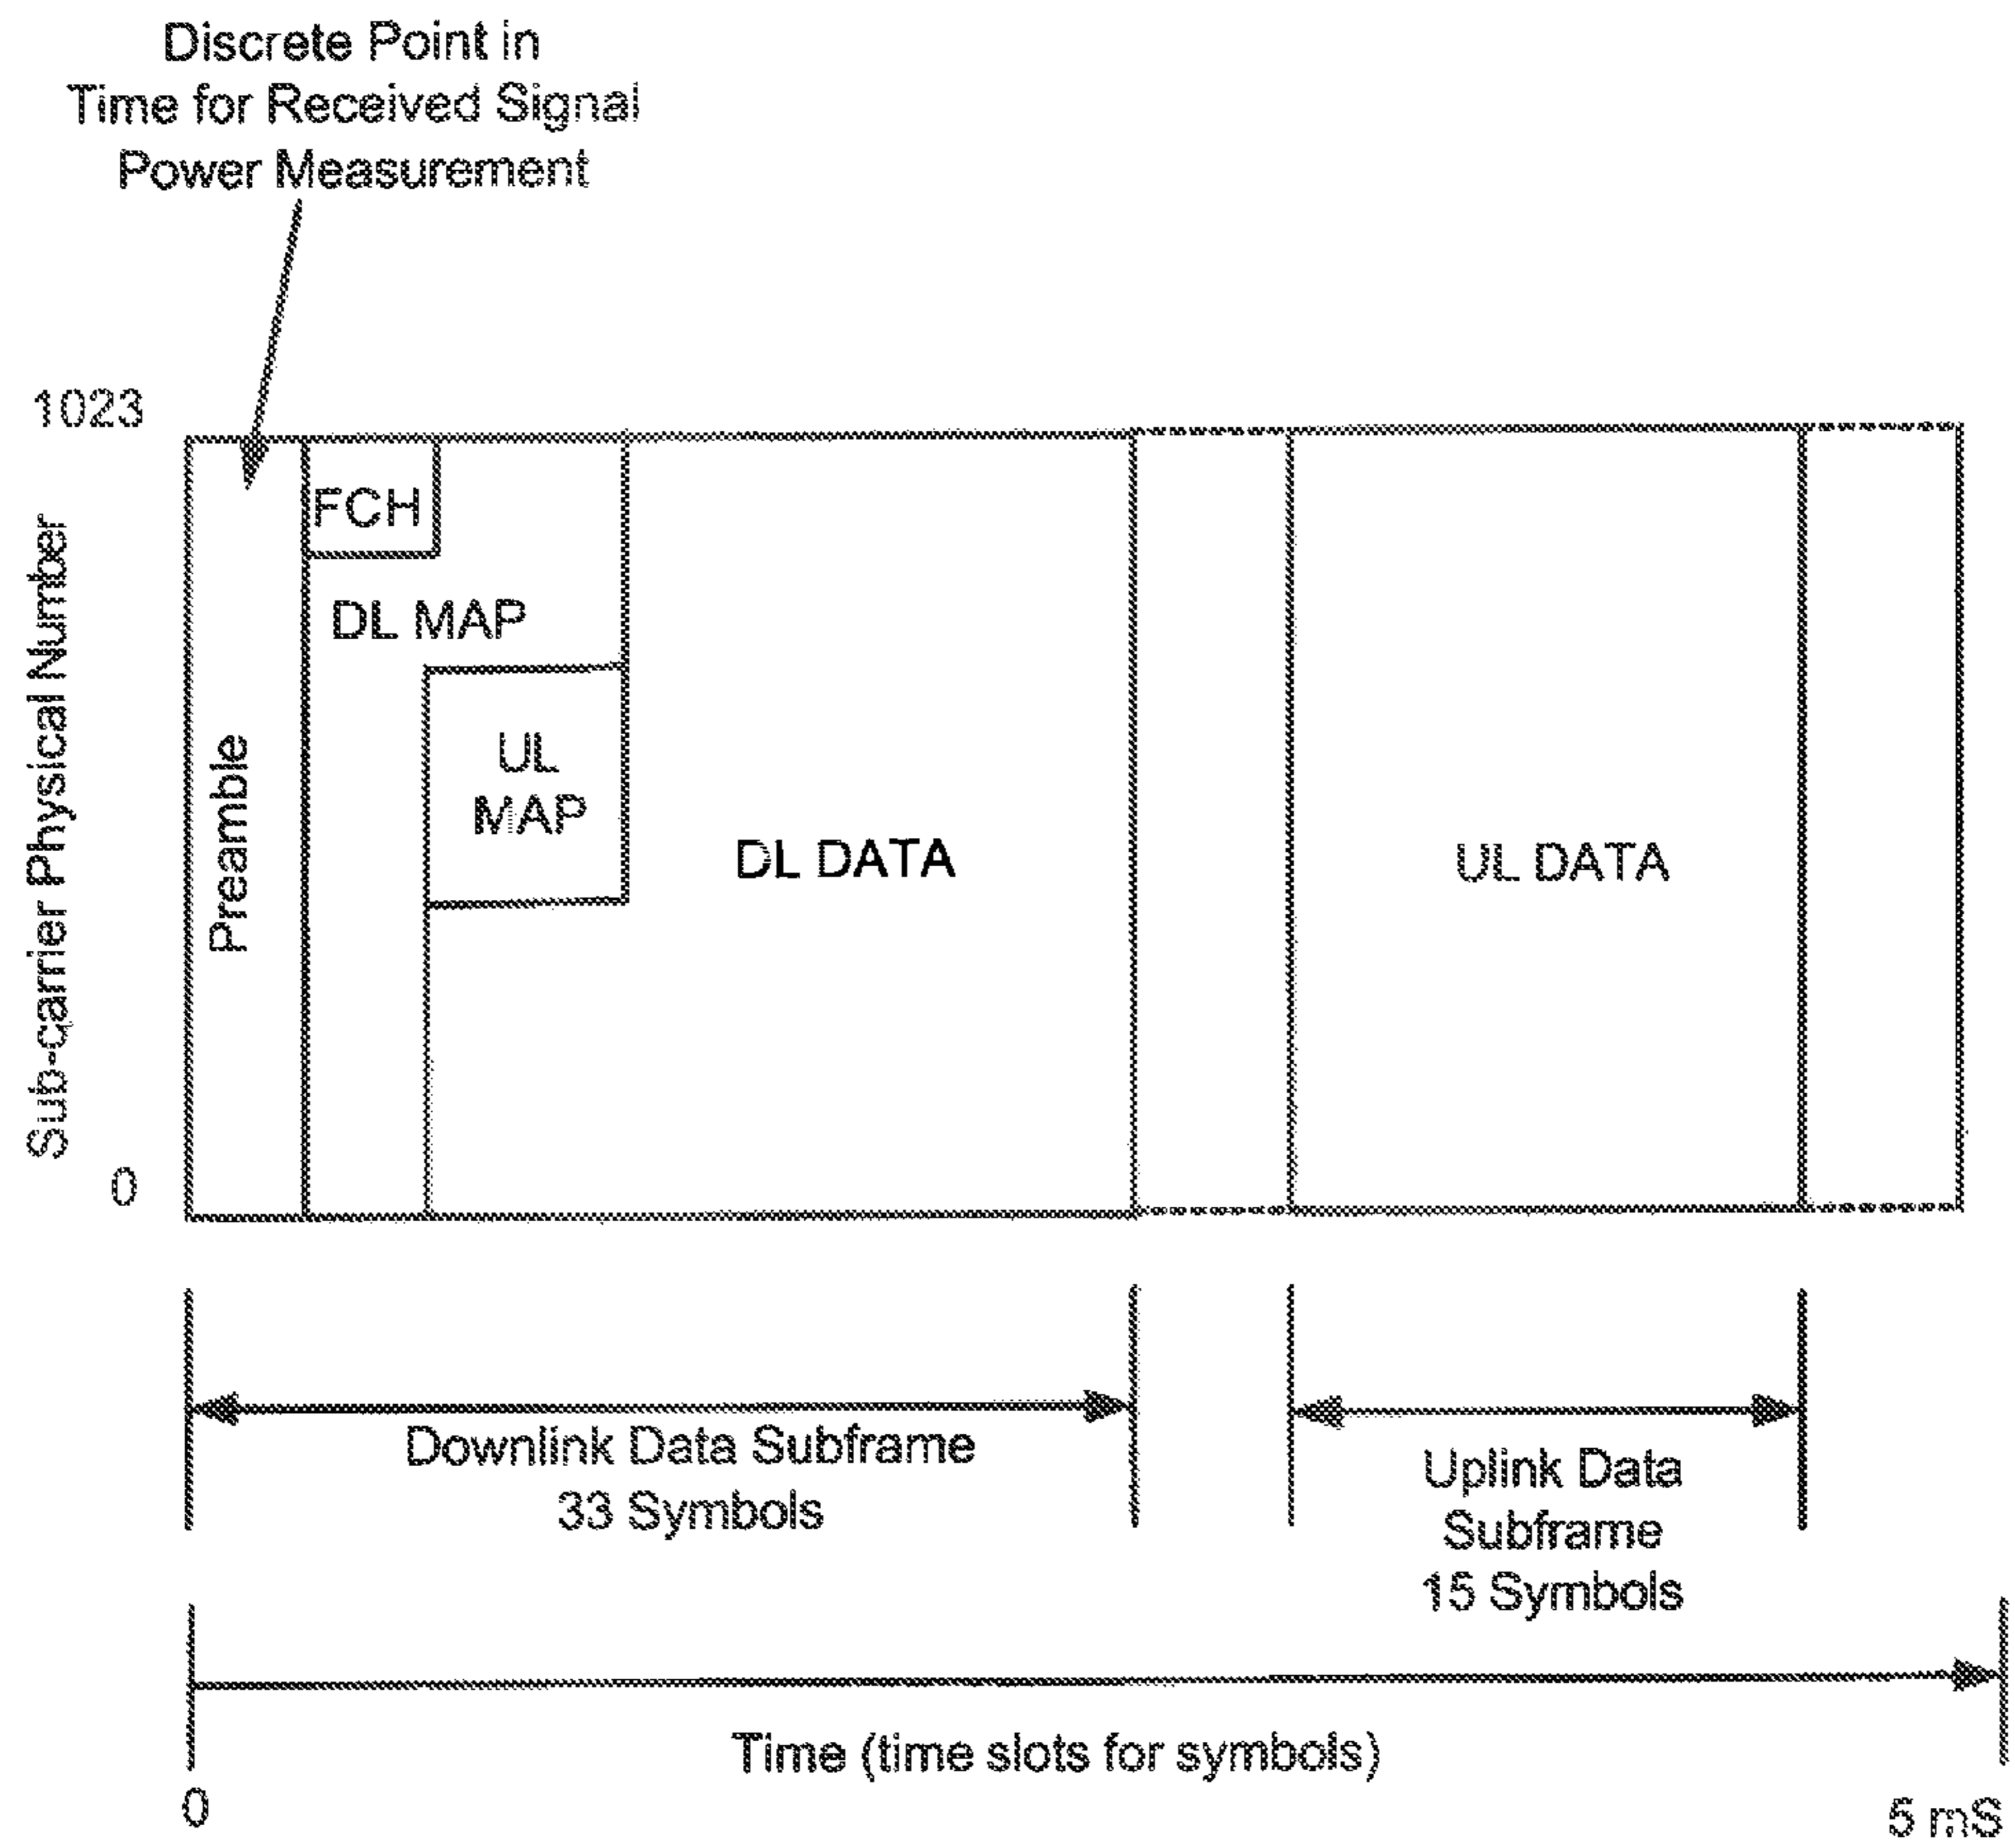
Discrete Point in Time for Received Signal Power Measurement

1023

Sub-carrier Physical Number

0

Preamble

FCH

DL MAP

UL MAP

DL DATA

UL DATA

Downlink Data Subframe 33 Symbols

Uplink Data Subframe 15 Symbols

Time (time slots for symbols)

0

5 mS